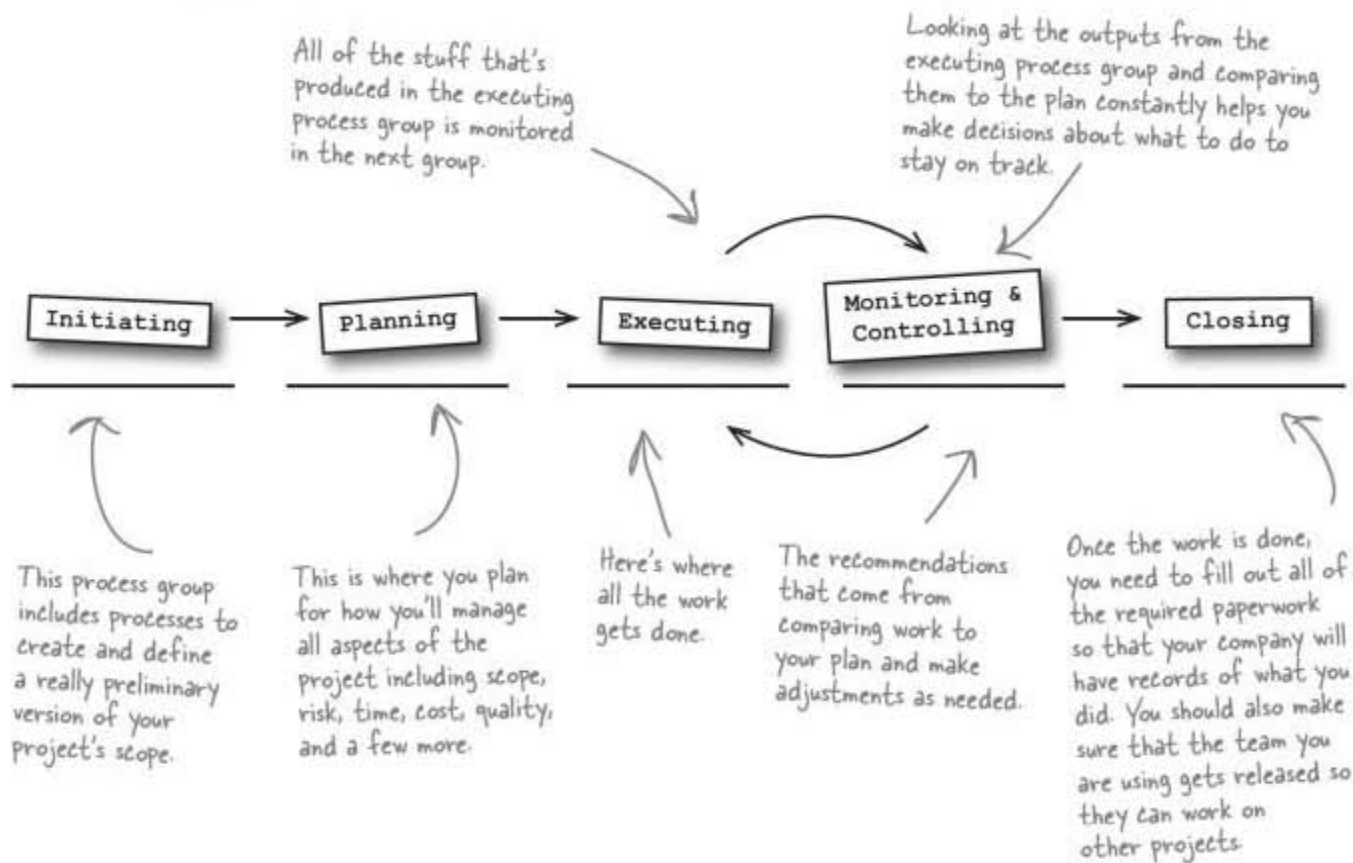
All of the stuff that's produced in the executing process group is monitored in the next group.

Looking at the outputs from the executing process group and comparing them to the plan constantly helps you make decisions about what to do to stay on track.

Initiating

Planning

Executing

Monitoring & Controlling

Closing

This process group includes processes to create and define a really preliminary version of your project's scope.

This is where you plan for how you'll manage all aspects of the project including scope, risk, time, cost, quality, and a few more.

Here's where all the work gets done.

The recommendations that come from comparing work to your plan and make adjustments as needed.

Once the work is done, you need to fill out all of the required paperwork so that your company will have records of what you did. You should also make sure that the team you are using gets released so they can work on other projects.